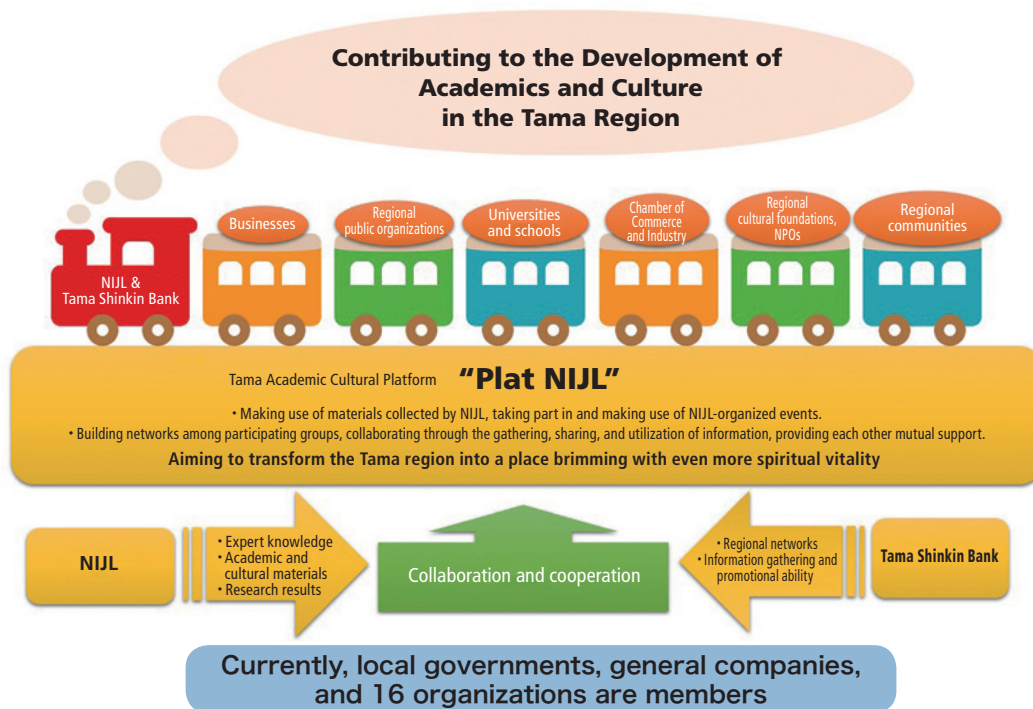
Contributing to the Development of Academics and Culture in the Tama Region

NIJL & Tama Shinkin Bank

Businesses

Regional public organizations

Universities and schools

Chamber of Commerce and Industry

Regional cultural foundations, NPOs

Regional communities

Tama Academic Cultural Platform “Plat NIJL”

• Making use of materials collected by NIJL, taking part in and making use of NIJL-organized events.
• Building networks among participating groups, collaborating through the gathering, sharing, and utilization of information, providing each other mutual support.

Aiming to transform the Tama region into a place brimming with even more spiritual vitality

NIJL

• Expert knowledge
• Academic and cultural materials
• Research results

Collaboration and cooperation

• Regional networks
• Information gathering and promotional ability

Tama Shinkin Bank

Currently, local governments, general companies, and 16 organizations are members